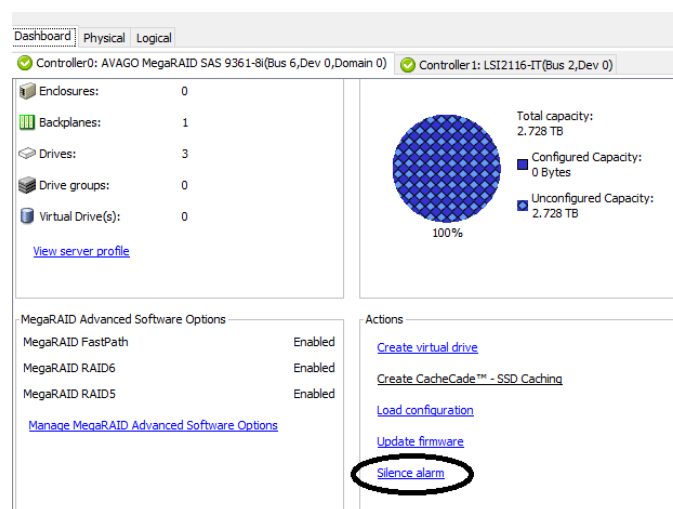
Dashboard | Physical | Logical

Controller0: AVAGO MegaRAID SAS 9361-8i(Bus 6,Dev 0,Domain 0) | Controller1: LSI2116-IT(Bus 2,Dev 0)

| | |
|---|---|
| Enclosures: | 0 |
| Backplanes: | 1 |
| Drives: | 3 |
| Drive groups: | 0 |
| Virtual Drive(s): | 0 |

View server profile

Total capacity:
2.728 TB

Configured Capacity:
0 Bytes

Unconfigured Capacity:
2.728 TB

100%

MegaRAID Advanced Software Options

| | |
|---|---|
| MegaRAID FastPath | Enabled |
| MegaRAID RAID6 | Enabled |
| MegaRAID RAID5 | Enabled |

Manage MegaRAID Advanced Software Options

Actions

Create virtual drive

Create CacheCade™ - SSD Caching

Load configuration

Update firmware

Silence alarm